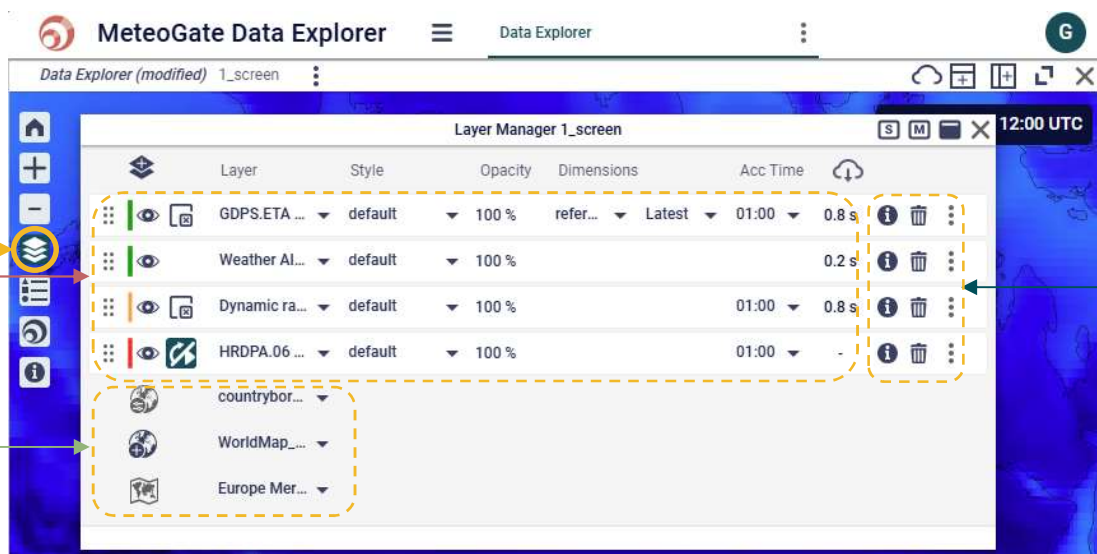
MeteoGate Data Explorer

Data Explorer

G

Data Explorer (modified) 1_screen

12:00 UTC

Layer Manager 1_screen

S M

| | Layer | Style | Opacity | Dimensions | | Acc Time | |
|---|---|---|---|---|---|---|---|
| | GDPS.ETA ... | default | 100 % | refer... | Latest | 01:00 | 0.8 s |
| | Weather Al... | default | 100 % | | | | 0.2 s |
| | Dynamic ra... | default | 100 % | | | 01:00 | 0.8 s |
| | HRDPA.06 ... | default | 100 % | | | 01:00 | - |

countrybor...

WorldMap_...

Europe Mer...